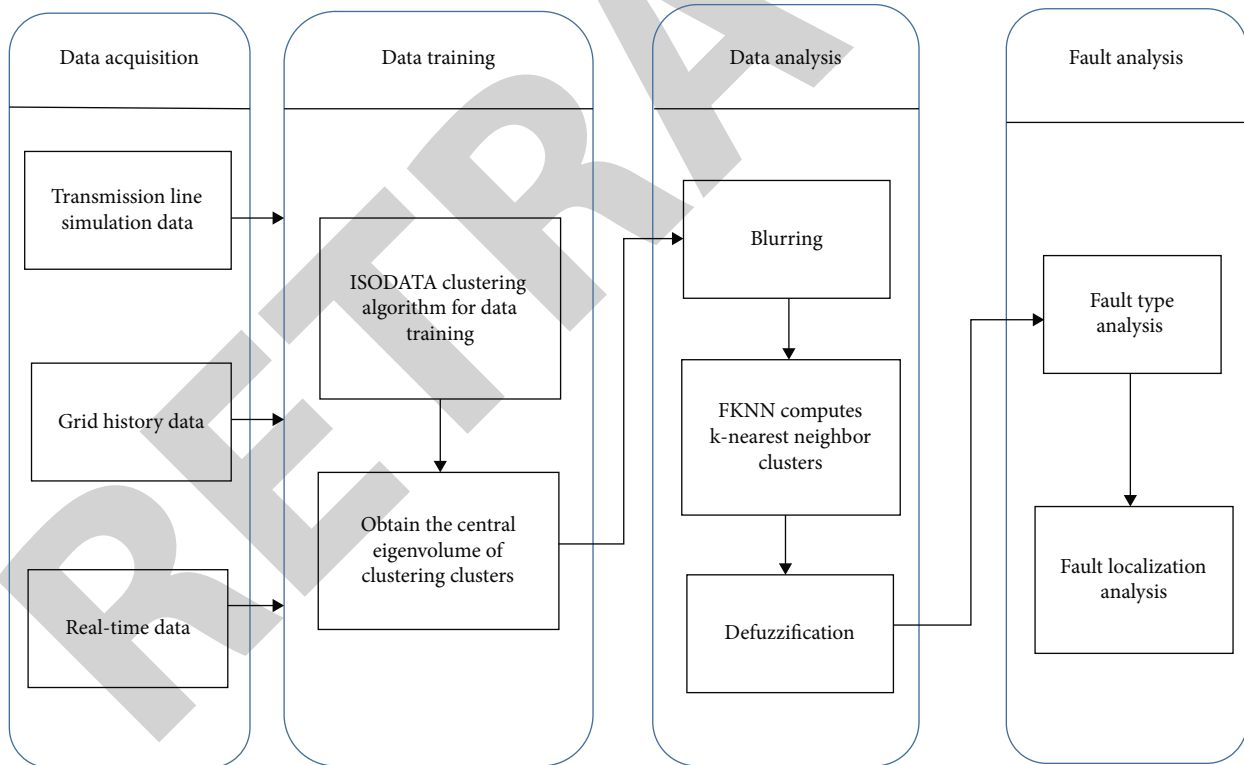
Data acquisition

Transmission line simulation data

Grid history data

Real-time data

Data training

ISODATA clustering algorithm for data training

Obtain the central eigenvolume of clustering clusters

Data analysis

Blurring

FKNN computes k-nearest neighbor clusters

Defuzzification

Fault analysis

Fault type analysis

Fault localization analysis

RETRA